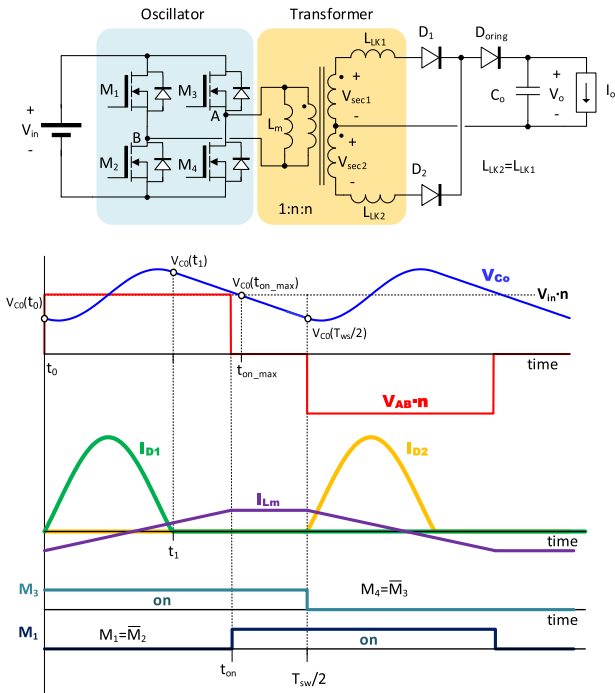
Oscillator

Transformer

$L_{LK1}$

$D_1$

$D_{oring}$

+

$V_{in}$

-

$M_1$

$M_3$

A

B

$M_2$

$M_4$

$L_m$

+

$V_{sec1}$

-

+

$V_{sec2}$

-

1:n:n

$L_{LK2}$

$D_2$

$C_o$

+

$V_o$

-

$I_o$

$L_{LK2}=L_{LK1}$

$V_{C0}(t_0)$

$V_{C0}(t_1)$

$V_{C0}(t_{on\_max})$

$V_{C0}(T_{ws}/2)$

$\mathbf{V_{Co}}$

$\mathbf{V_{in} \cdot n}$

$t_0$

$t_{on\_max}$

time

$\mathbf{V_{AB} \cdot n}$

$\mathbf{I_{D1}}$

$\mathbf{I_{D2}}$

$\mathbf{I_{Lm}}$

$t_1$

time

$M_3$

on

$M_4=\overline{M}_3$

time

$M_1$

$M_1=\overline{M}_2$

on

$t_{on}$

$T_{sw}/2$

time